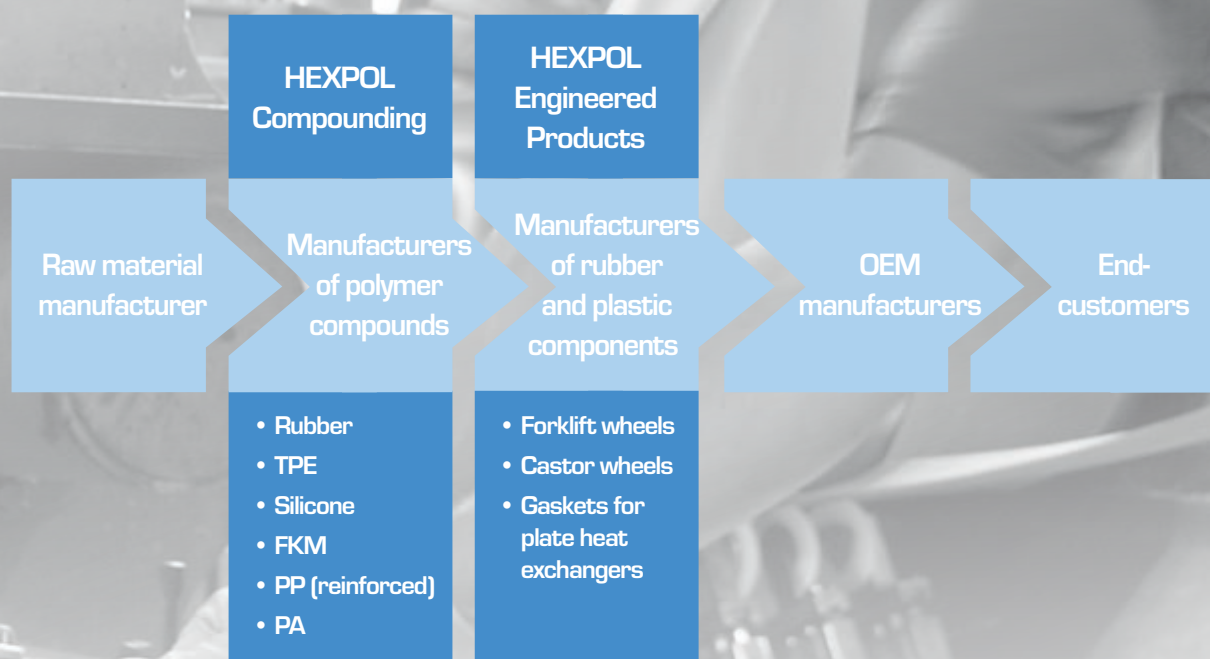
HEXPOL Compounding

HEXPOL Engineered Products

Raw material manufacturer

Manufacturers of polymer compounds

Manufacturers of rubber and plastic components

OEM manufacturers

End-customers

• Rubber
• TPE
• Silicone
• FKM
• PP (reinforced)
• PA

• Forklift wheels
• Castor wheels
• Gaskets for plate heat exchangers